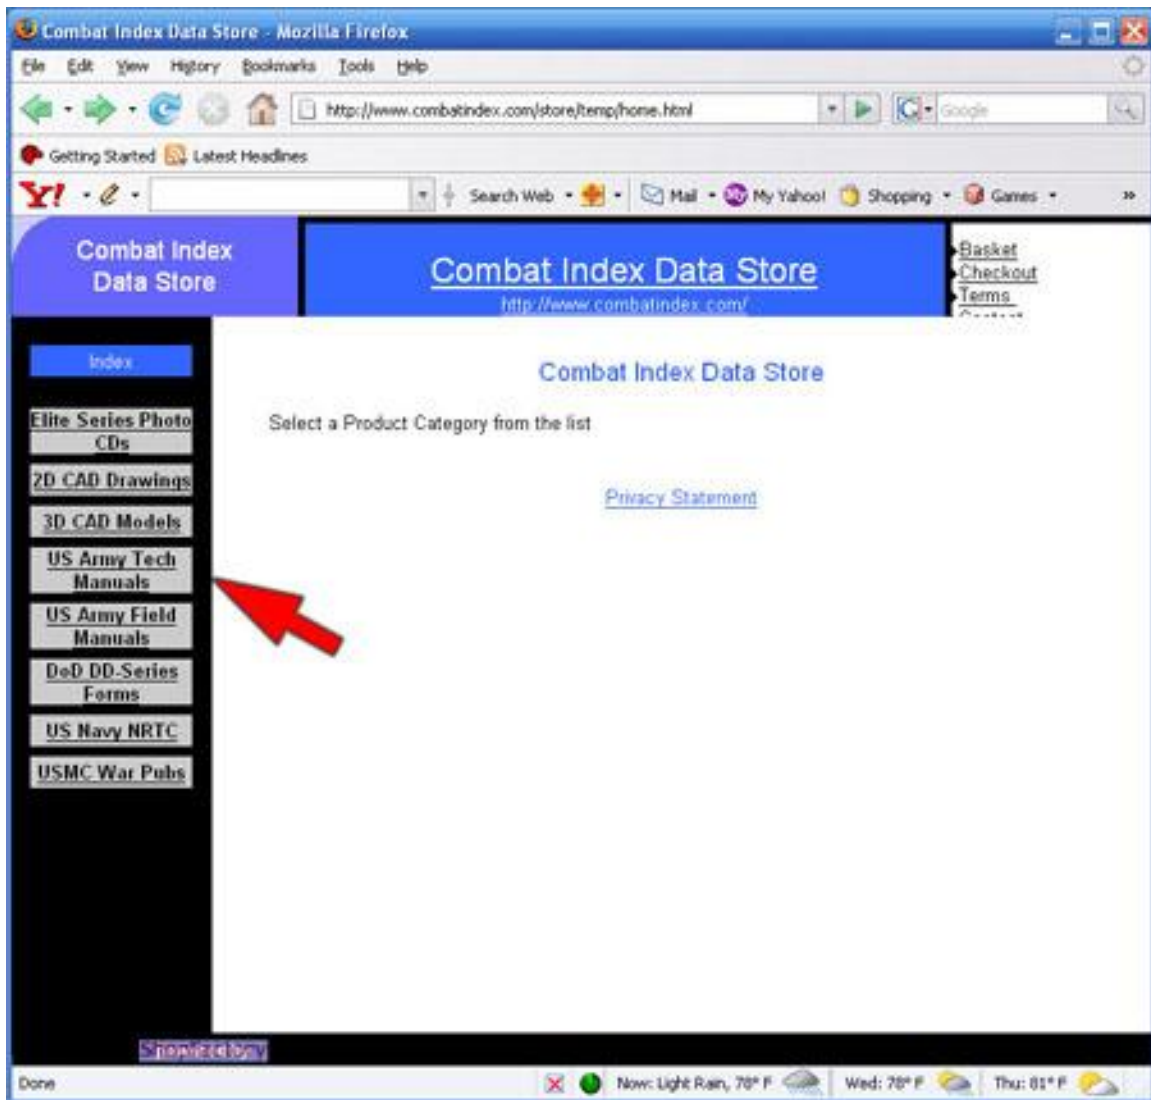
Combat Index Data Store - Mozilla Firefox

File Edit View History Bookmarks Tools Help

http://www.combatindex.com/store/temp/home.html

Google

Getting Started Latest Headlines

Y! Search Web Mail My Yahoo! Shopping Games »

Combat Index Data Store

Combat Index Data Store

http://www.combatindex.com/

Basket
Checkout
Terms
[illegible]

Index

Elite Series Photo CDs

2D CAD Drawings

3D CAD Models

US Army Tech Manuals

US Army Field Manuals

DoD DD-Series Forms

US Navy NRTC

USMC War Pubs

Combat Index Data Store

Select a Product Category from the list

Privacy Statement

ShopFactory

Done

Now: Light Rain, 78° F Wed: 78° F Thu: 81° F